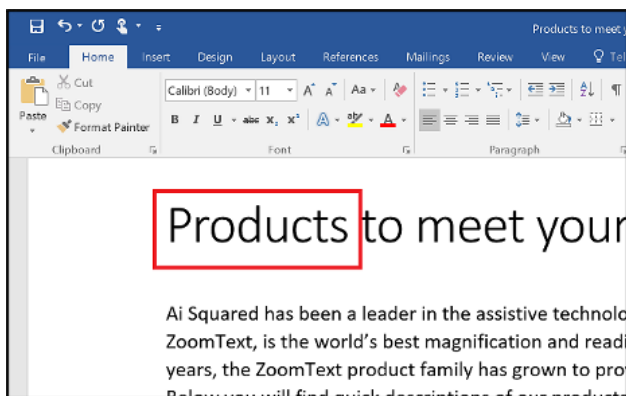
Products to meet y

File Home Insert Design Layout References Mailings Review View Tel

Cut
Copy
Paste
Format Painter
Clipboard

Calibri (Body) 11
A A Aa
B I U abc x₂ x²
Font

Paragraph

Products to meet your

Ai Squared has been a leader in the assistive technolo
ZoomText, is the world's best magnification and readi
years, the ZoomText product family has grown to pro
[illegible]